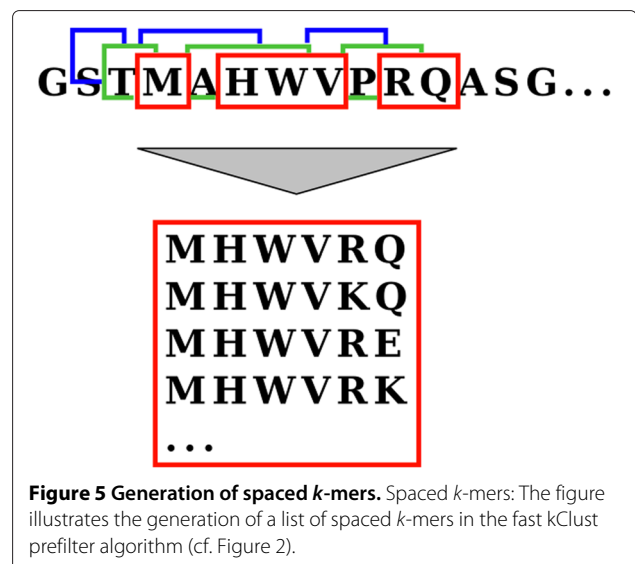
GSTMAHWVPRQASG...

MHWVRQ
MHWVKQ
MHWVRE
MHWVRK
...

**Figure 5 Generation of spaced *k*-mers.** Spaced *k*-mers: The figure illustrates the generation of a list of spaced *k*-mers in the fast kClust prefilter algorithm (cf. Figure 2).